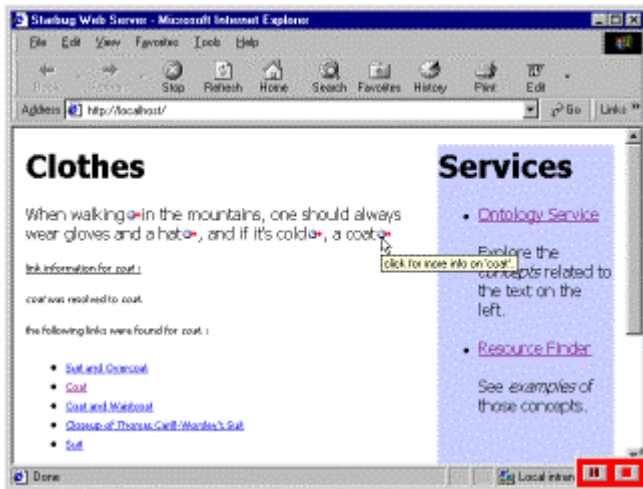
Starbug Web Server - Microsoft Internet Explorer

File Edit View Favorites Tools Help

Back Forward Stop Refresh Home Search Favorites History Print Edit

Address http://localhost/ Go Links »

Clothes

When walking in the mountains, one should always wear gloves and a hat, and if it's cold, a coat.

click for more info on 'coat'.

link information for coat :

coat was resolved to coat.

the following links were found for coat :

- Suit and Overcoat
- Coat
- Coat and Waistcoat
- Closeup of Thomas Carlil-Worsley's Suit
- Suit

Services

- Ontology Service

Explore the concepts related to the text on the left.

- Resource Finder

See examples of those concepts.

Done Local intranet